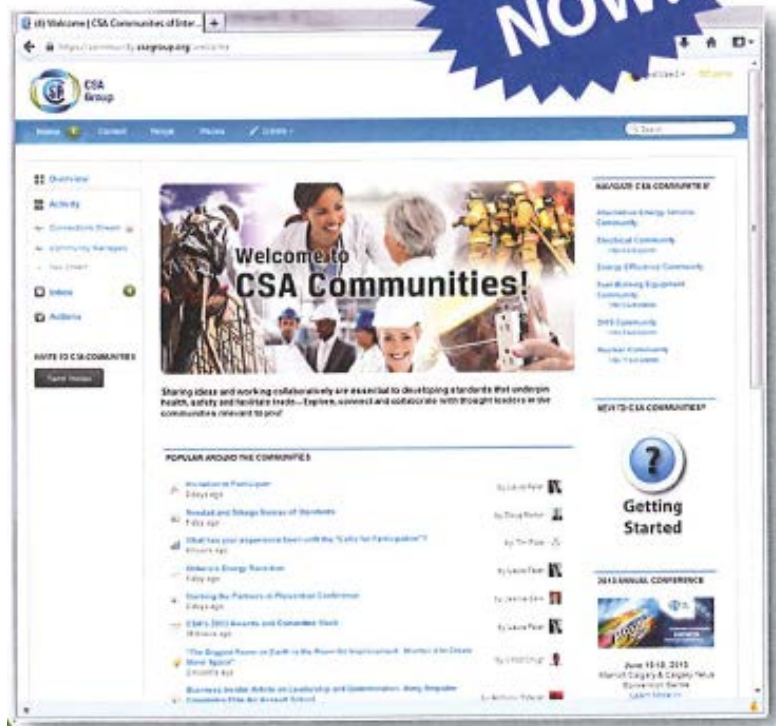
(4) Welcome | CSA Communities of Inter...

NOW!

https://community.csagroup.org/welcome

CSA Group

Home

Search

Overview

Activity

Inbox

Actions

INVITE TO CSA COMMUNITIES

Send Invites

Welcome to CSA Communities!

Sharing ideas and working collaboratively are essential to developing standards that underpin health, safety and facilitate trade— Explore, connect and collaborate with thought leaders in the communities relevant to you!

POPULAR AROUND THE COMMUNITIES

NAVIGATE CSA COMMUNITIES

Alternative Energy Vehicle Community

Electrical Community

Energy Efficiency Community

Fuel Burning Equipment Community

OHS Community

Nuclear Community

NEW TO CSA COMMUNITIES?

Getting Started

2015 ANNUAL CONFERENCE

June 15-18, 2015